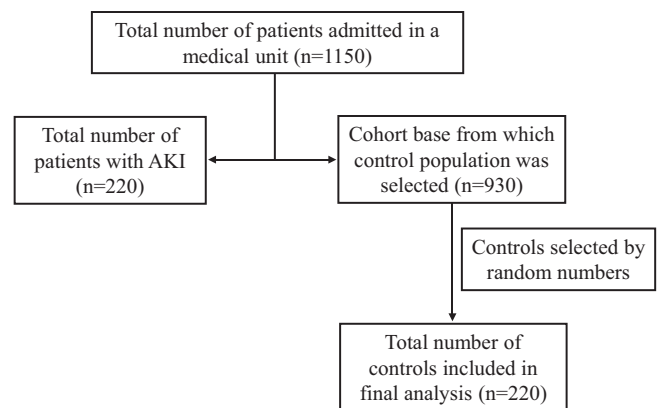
Total number of patients admitted in a medical unit (n=1150)

Total number of patients with AKI (n=220)

Cohort base from which control population was selected (n=930)

Controls selected by random numbers

Total number of controls included in final analysis (n=220)